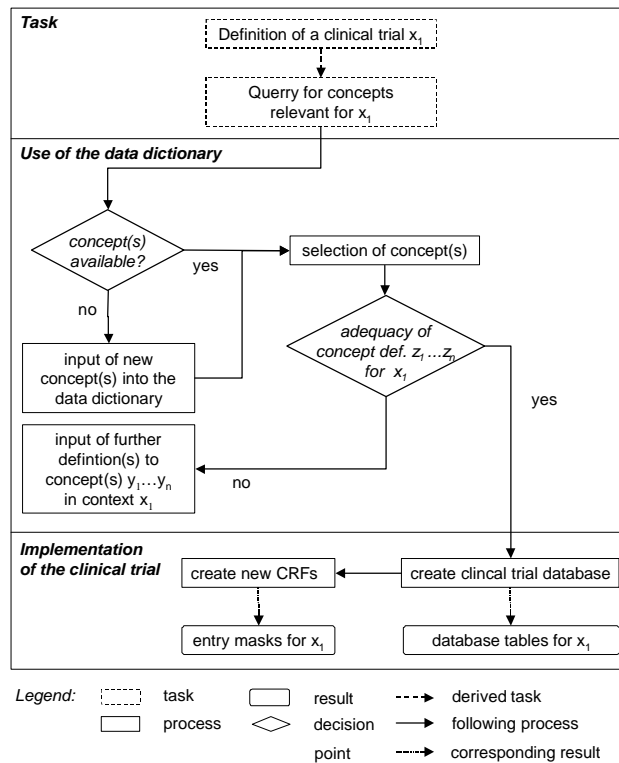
Task

Definition of a clinical trial $x_1$

Querry for concepts relevant for $x_1$

Use of the data dictionary

concept(s) available?

yes

no

selection of concept(s)

adequacy of concept def. $z_1 \ldots z_n$ for $x_1$

input of new concept(s) into the data dictionary

yes

input of further defintion(s) to concept(s) $y_1 \ldots y_n$ in context $x_1$

no

Implementation of the clinical trial

create new CRFs

create clincal trial database

entry masks for $x_1$

database tables for $x_1$

Legend:

task

process

result

decision point

derived task

following process

corresponding result